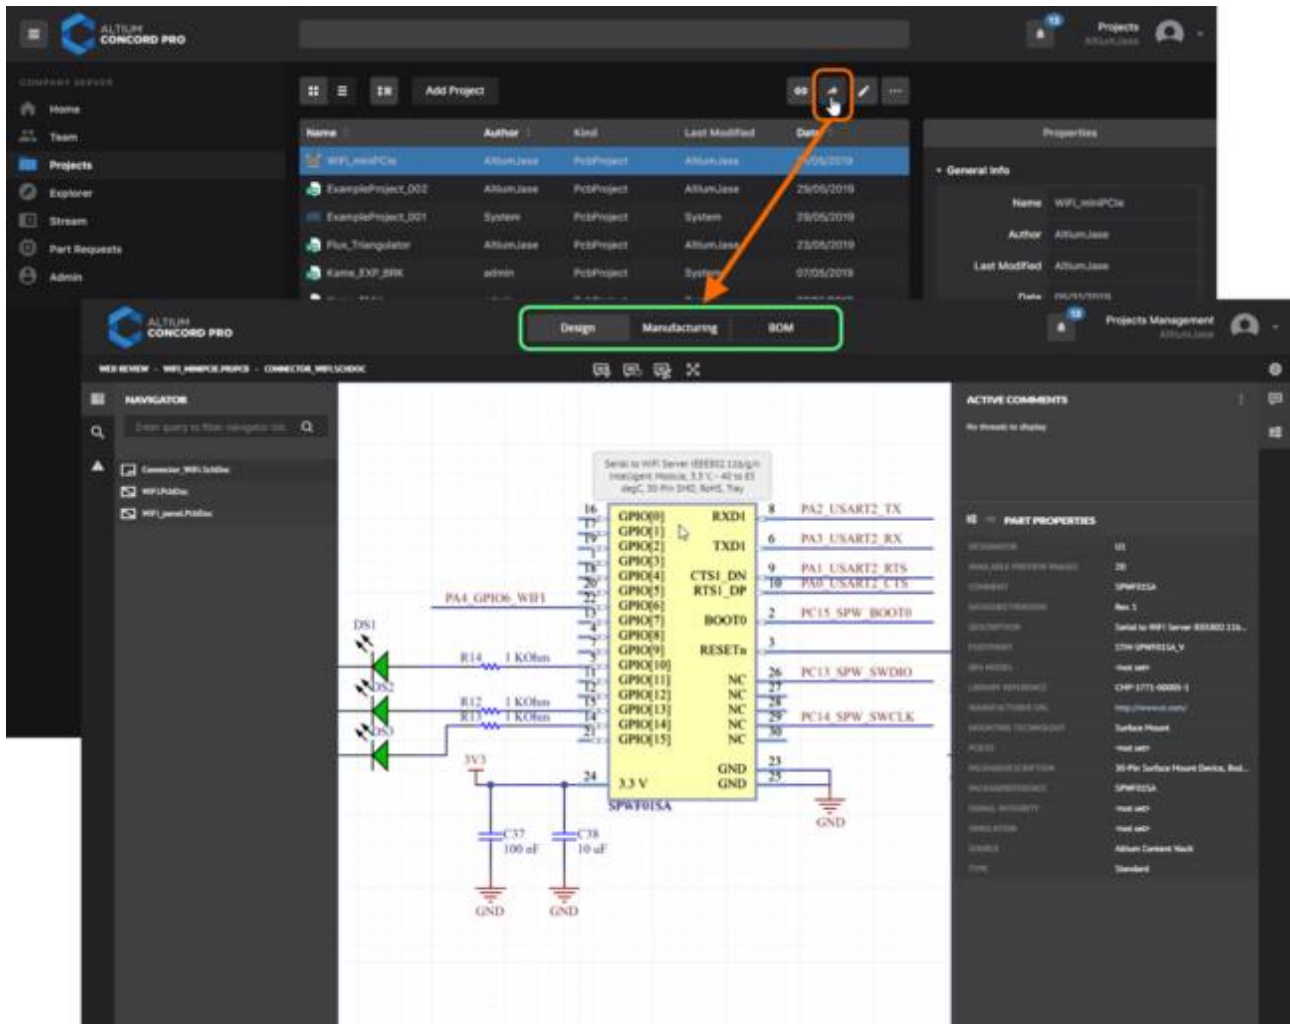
ALTIUM CONCORD PRO

Projects
AltiumJase

COMPANY SERVER
Home
Team
Projects
Explorer
Stream
Part Requests
Admin

Add Project

| Name | Author | Kind | Last Modified | Date |
|---|---|---|---|---|
| WiFi_miniPCIe | AltiumJase | PcbProject | AltiumJase | 29/05/2019 |
| ExampleProject_002 | AltiumJase | PcbProject | AltiumJase | 29/05/2019 |
| ExampleProject_001 | System | PcbProject | System | 29/05/2019 |
| Flux_Triangulator | AltiumJase | PcbProject | AltiumJase | 23/05/2019 |
| Kame_EXP_BRK | admin | PcbProject | System | 07/05/2019 |

Properties
General Info
Name WiFi_miniPCIe
Author AltiumJase
Last Modified AltiumJase
Date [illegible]

ALTIUM CONCORD PRO
Design Manufacturing BOM
Projects Management
AltiumJase

WEB REVIEW › WIFI_MINIPCIE.PRJPCB › CONNECTOR_WIFI.SCHDOC

NAVIGATOR
Enter query to filter navigator list
Connector_WiFi.SchDoc
WiFi.PcbDoc
WiFi_panel.PcbDoc

Serial to WiFi Server IEEE802.11b/g/n Intelligent Module, 3.3 V, -40 to 85 degC, 30-Pin SMD, RoHS, Tray

16 GPIO[0] 17 GPIO[1] 19 GPIO[2] 1 GPIO[3] 18 GPIO[4] 20 GPIO[5] 22 GPIO[6] 11 GPIO[7] 4 GPIO[8] 5 GPIO[9] 3 GPIO[10] 12 GPIO[11] 13 GPIO[12] 15 GPIO[13] 14 GPIO[14] 21 GPIO[15]
RXD1 8 TXD1 6 CTS1_DN 9 RTS1_DP 10 BOOT0 2 RESETn 3 NC 26 NC 27 NC 28 NC 29 NC 30
GND 23 GND 25
24 3.3 V
SPWF01SA
PA2_USART2_TX
PA3_USART2_RX
PA1_USART2_RTS
PA0_USART2_CTS
PC15_SPW_BOOT0
PC13_SPW_SWDIO
PC14_SPW_SWCLK
PA4_GPIO6_WIFI
DS1 DS2 DS3
R14 1 KOhm
R12 1 KOhm
R13 1 KOhm
3V3
C37 100 nF
C38 10 uF
GND GND GND

ACTIVE COMMENTS
No threads to display

PART PROPERTIES
DESIGNATOR U1
AVAILABLE PREVIEW IMAGES 20
COMMENT SPWF01SA
DESIGNITEMREVISION Rev.1
DESCRIPTION Serial to WiFi Server IEEE802.11b...
FOOTPRINT STM-SPWF01SA_V
IBIS MODEL <not set>
LIBRARY REFERENCE CMP-1771-00001-1
MANUFACTURER URL http://www.st.com/
MOUNTING TECHNOLOGY Surface Mount
PCB3D <not set>
PACKAGEDESCRIPTION 30-Pin Surface Mount Device, Bod...
PACKAGEREFERENCE SPWF01SA
SIGNAL INTEGRITY <not set>
SIMULATION <not set>
SOURCE Altium Content Vault
TYPE Standard